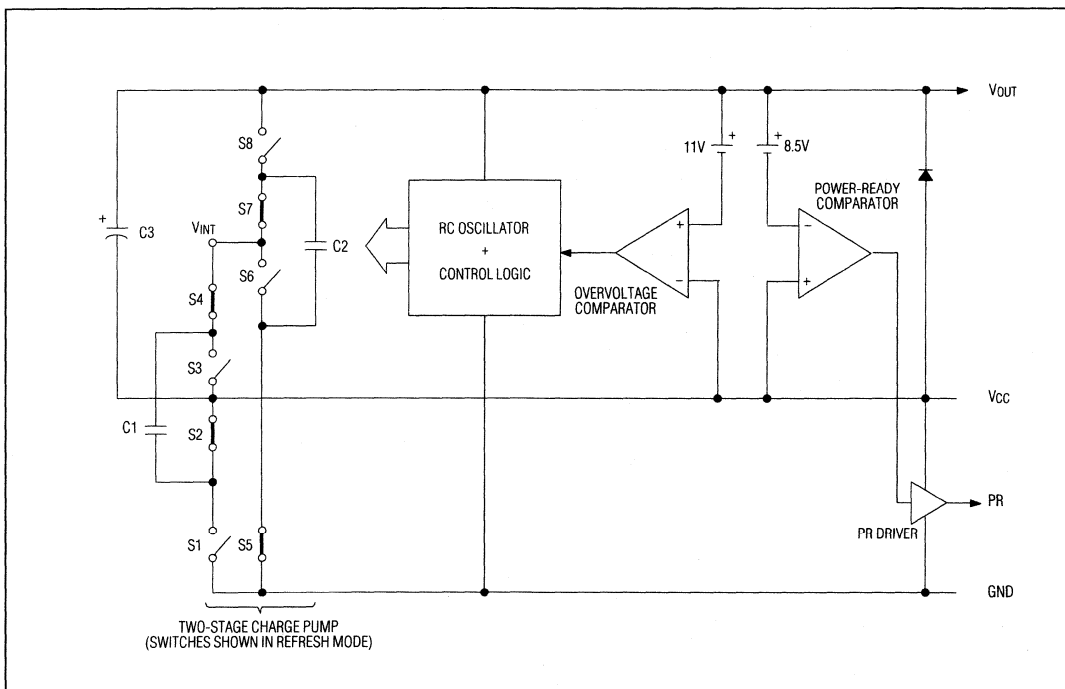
VOUT

S8

11V

8.5V

POWER-READY COMPARATOR

S7

C3

VINT

C2

RC OSCILLATOR + CONTROL LOGIC

S6

S4

OVERVOLTAGE COMPARATOR

S3

VCC

C1

S2

PR

PR DRIVER

S1

S5

GND

TWO-STAGE CHARGE PUMP (SWITCHES SHOWN IN REFRESH MODE)